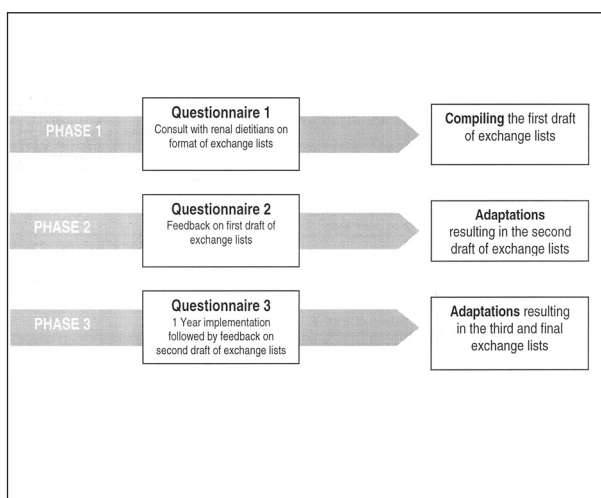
PHASE 1

Questionnaire 1
Consult with renal dietitians on format of exchange lists

Compiling the first draft of exchange lists

PHASE 2

Questionnaire 2
Feedback on first draft of exchange lists

Adaptations resulting in the second draft of exchange lists

PHASE 3

Questionnaire 3
1 Year implementation followed by feedback on second draft of exchange lists

Adaptations resulting in the third and final exchange lists